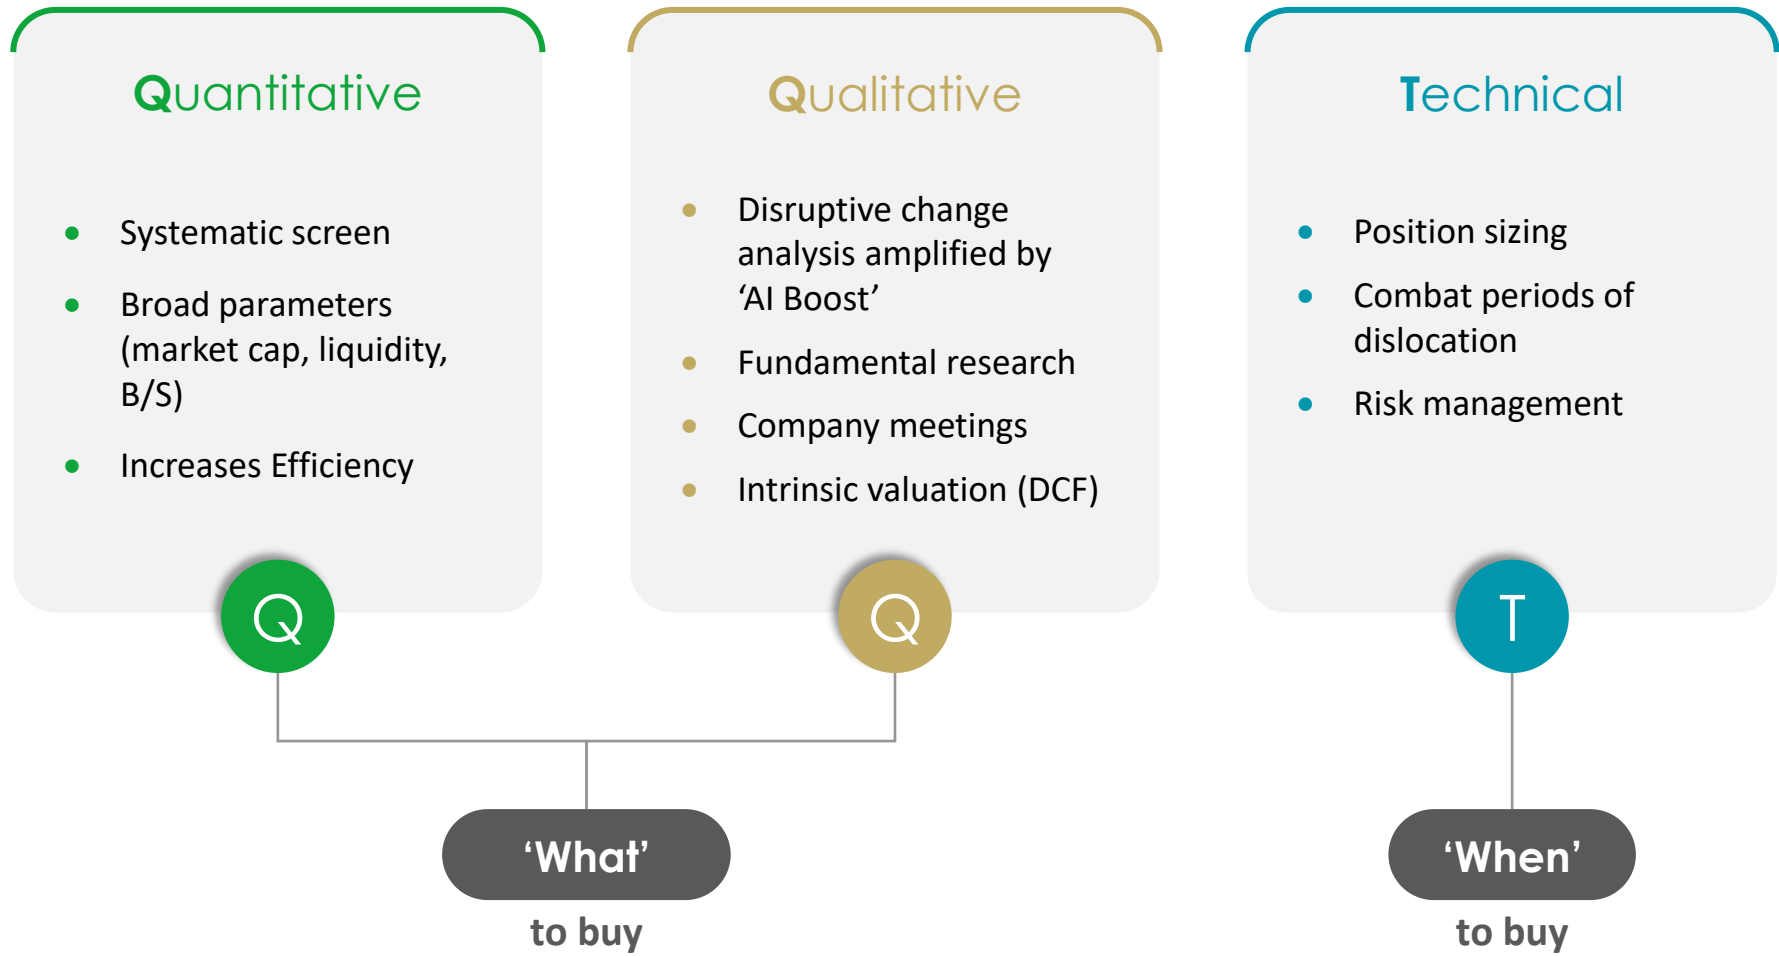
Quantitative

- Systematic screen
- Broad parameters (market cap, liquidity, B/S)
- Increases Efficiency

Q

Qualitative

- Disruptive change analysis amplified by ‘AI Boost’
- Fundamental research
- Company meetings
- Intrinsic valuation (DCF)

Q

Technical

- Position sizing
- Combat periods of dislocation
- Risk management

T

‘What’
to buy

‘When’
to buy